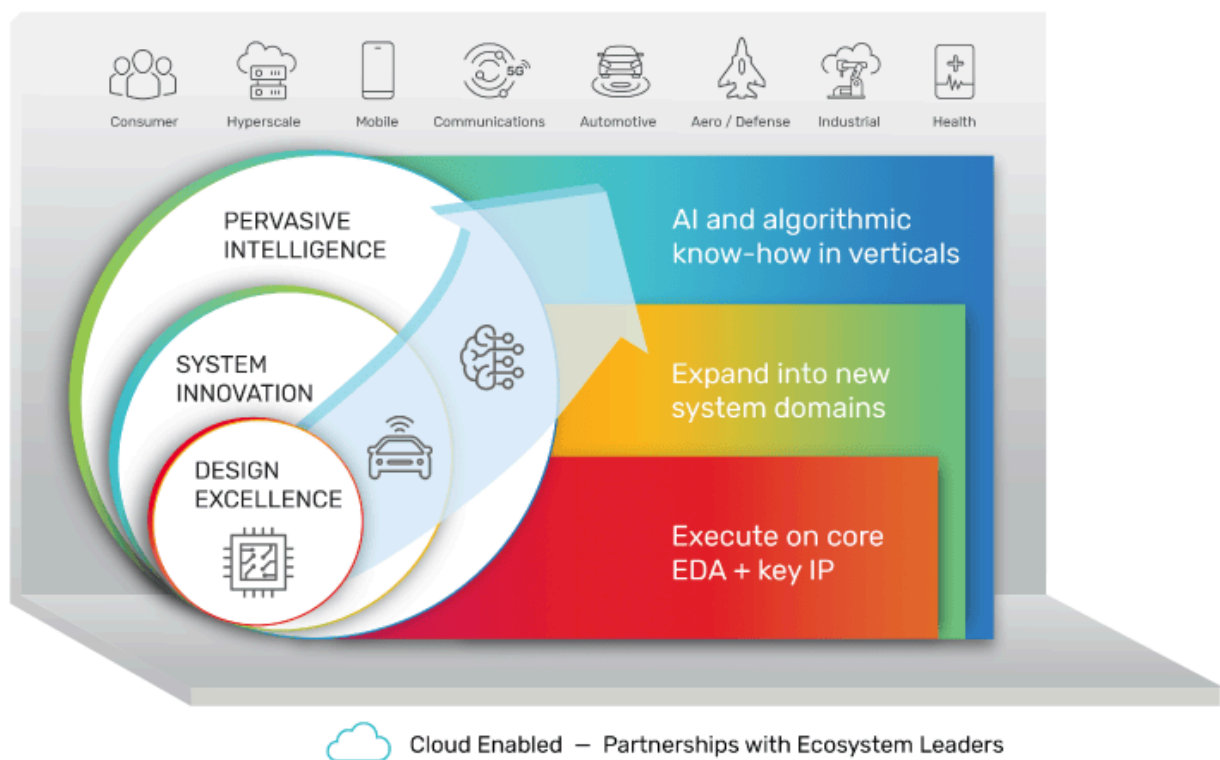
Consumer Hyperscale Mobile Communications Automotive Aero / Defense Industrial Health

5G

PERVASIVE INTELLIGENCE

SYSTEM INNOVATION

DESIGN EXCELLENCE

AI and algorithmic know-how in verticals

Expand into new system domains

Execute on core EDA + key IP

Cloud Enabled — Partnerships with Ecosystem Leaders